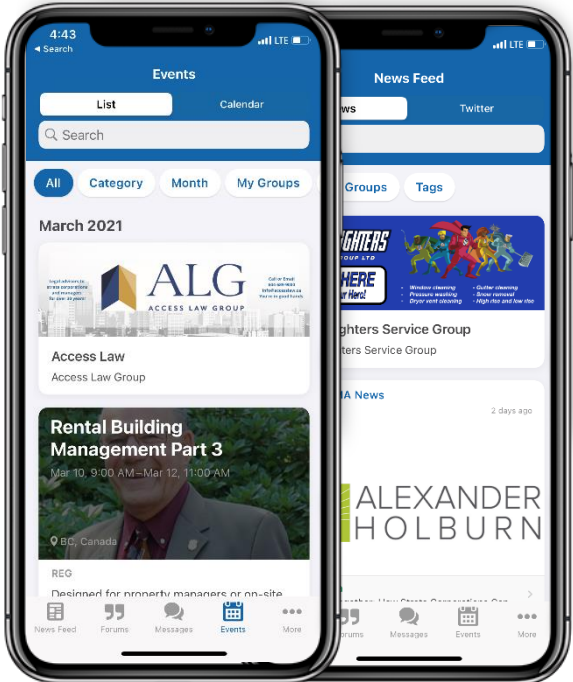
4:43
◂ Search
LTE

Events

List
Calendar

Search

All
Category
Month
My Groups

March 2021

Legal advisors to strata corporations and managers for over 30 years

ALG
ACCESS LAW GROUP

Call or Email 604-689-8000 info@accesslaw.ca You're in good hands

Access Law
Access Law Group

Rental Building Management Part 3
Mar 10, 9:00 AM – Mar 12, 11:00 AM

BC, Canada

REG
Designed for property managers or on-site

News Feed
Forums
Messages
Events
More

LTE

News Feed

ews
Twitter

Groups
Tags

GHTERS
OUP LTD
HERE
r Hero!
Window cleaning
Pressure washing
Dryer vent cleaning
Gutter cleaning
Snow removal
High rise and low rise

ghters Service Group
ters Service Group

A News
2 days ago

ALEXANDER
HOLBURN

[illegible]

orums
Messages
Events
More